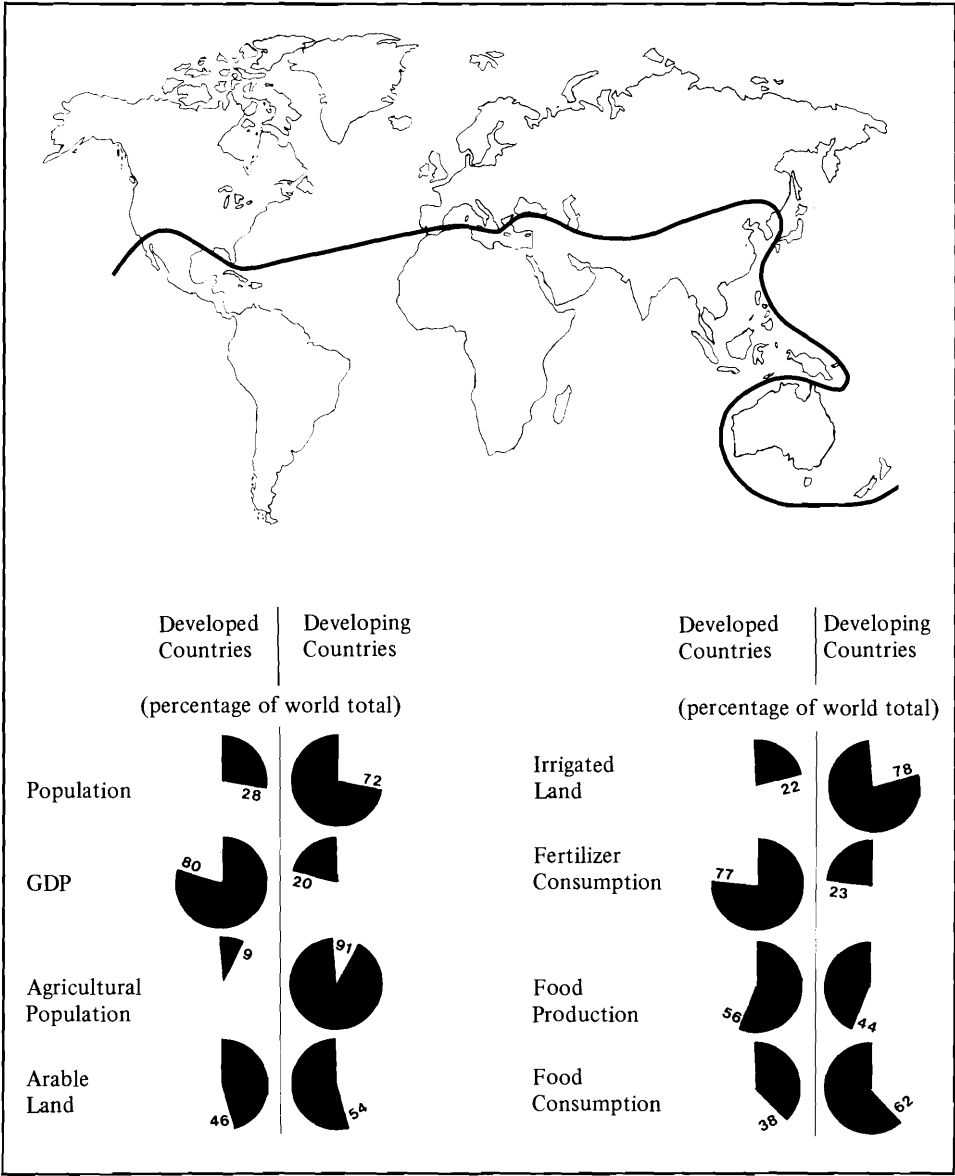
| | Developed Countries | Developing Countries |
|---|---|---|
| | (percentage of world total) | |
| Population | 28 | 72 |
| GDP | 80 | 20 |
| Agricultural Population | 9 | 91 |
| Arable Land | 46 | 54 |

| | Developed Countries | Developing Countries |
|---|---|---|
| | (percentage of world total) | |
| Irrigated Land | 22 | 78 |
| Fertilizer Consumption | 77 | 23 |
| Food Production | 56 | 44 |
| Food Consumption | 38 | 62 |